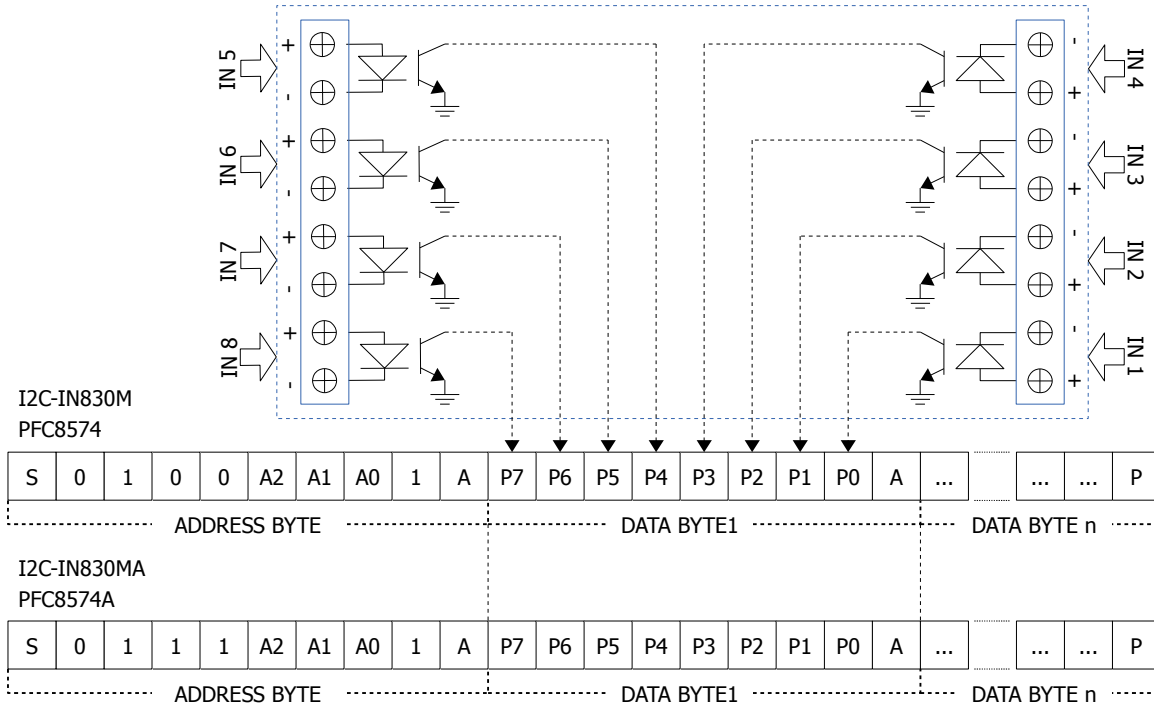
IN 5
+
-
IN 6
+
-
IN 7
+
-
IN 8
+
-
IN 4
-
+
IN 3
-
+
IN 2
-
+
IN 1
-
+

I2C-IN830M
PFC8574

| S | 0 | 1 | 0 | 0 | A2 | A1 | A0 | 1 | A | P7 | P6 | P5 | P4 | P3 | P2 | P1 | P0 | A | ... | | ... | ... | P |
|---|---|---|---|---|---|---|---|---|---|---|---|---|---|---|---|---|---|---|---|---|---|---|---|

ADDRESS BYTE DATA BYTE1 DATA BYTE n

I2C-IN830MA
PFC8574A

| S | 0 | 1 | 1 | 1 | A2 | A1 | A0 | 1 | A | P7 | P6 | P5 | P4 | P3 | P2 | P1 | P0 | A | ... | | ... | ... | P |
|---|---|---|---|---|---|---|---|---|---|---|---|---|---|---|---|---|---|---|---|---|---|---|---|

ADDRESS BYTE DATA BYTE1 DATA BYTE n